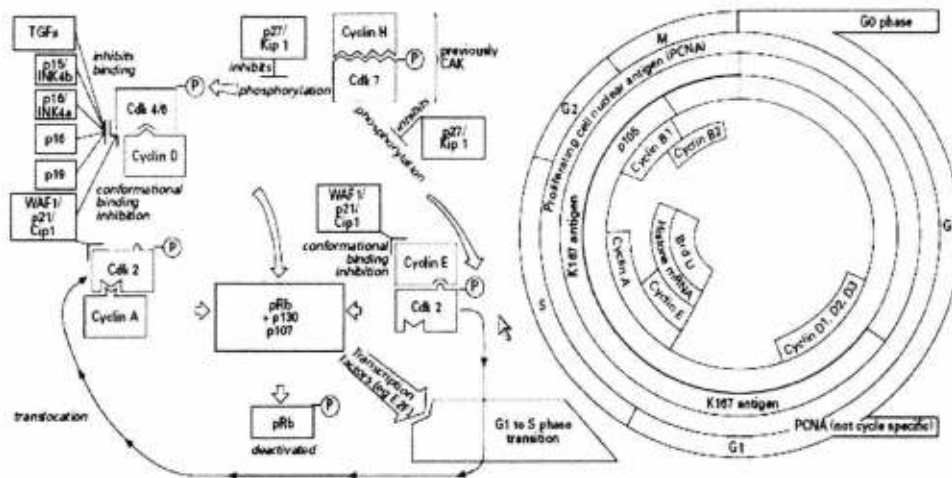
TGFs

inhibits binding

p15/ INK4b

p16/ INK4a

p18

p19

WAF1/ p21/ Cip1

conformational binding inhibition

p27/ Kip 1

inhibits

phosphorylation

P

Cdk 4/6

Cyclin D

Cyclin H

Cdk 7

P

previously CAK

inhibits

phosphorylation

p27/ Kip 1

WAF1/ p21/ Cip1

conformational binding inhibition

Cyclin E

P

Cdk 2

P

Cdk 2

Cyclin A

pRb + p130 p107

transcription factors (eg E2F)

pRb

P

deactivated

translocation

G1 to S phase transition

G0 phase

M

Proliferating cell nuclear antigen (PCNA)

G2

Ki67 antigen

p105

Cyclin B1

Cyclin B2

Cyclin A

Histone mRNA

BrdU

Cyclin E

Cyclin D1, D2, D3

S

Ki67 antigen

PCNA (not cycle specific)

G1

G